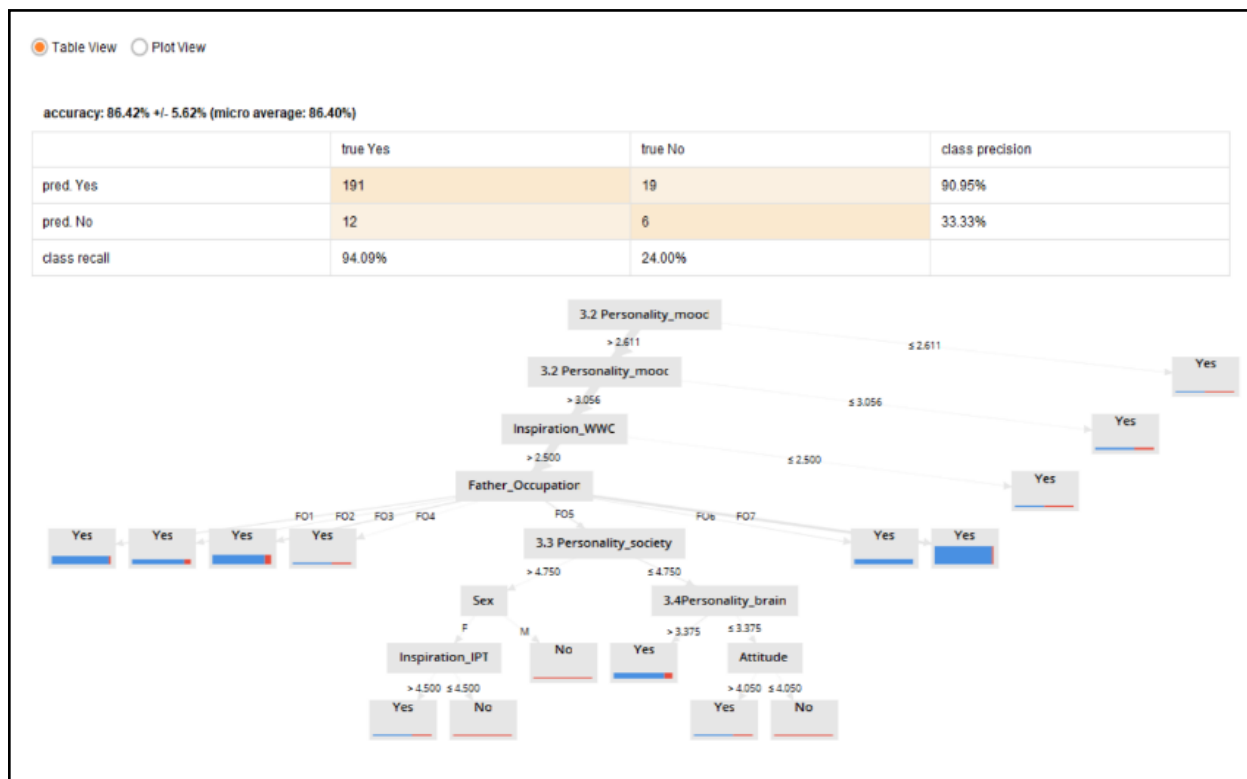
Table View Plot View

accuracy: 86.42% +/- 5.62% (micro average: 86.40%)

| | true Yes | true No | class precision |
|---|---|---|---|
| pred. Yes | 191 | 19 | 90.95% |
| pred. No | 12 | 6 | 33.33% |
| class recall | 94.09% | 24.00% | |

3.2 Personality_mooc
> 2.611
≤ 2.611
Yes
3.2 Personality_mooc
> 3.056
≤ 3.056
Yes
Inspiration_WWC
> 2.500
≤ 2.500
Yes
Father_Occupatior
FO1 FO2 FO3 FO4
FO5
FO6 FO7
Yes Yes Yes Yes
Yes Yes
3.3 Personality_society
> 4.750
≤ 4.750
Sex
F
M
3.4Personality_brain
> 3.375
≤ 3.375
Inspiration_IPT
No
Yes
Attitude
> 4.500 ≤ 4.500
> 4.050 ≤ 4.050
Yes No
Yes No